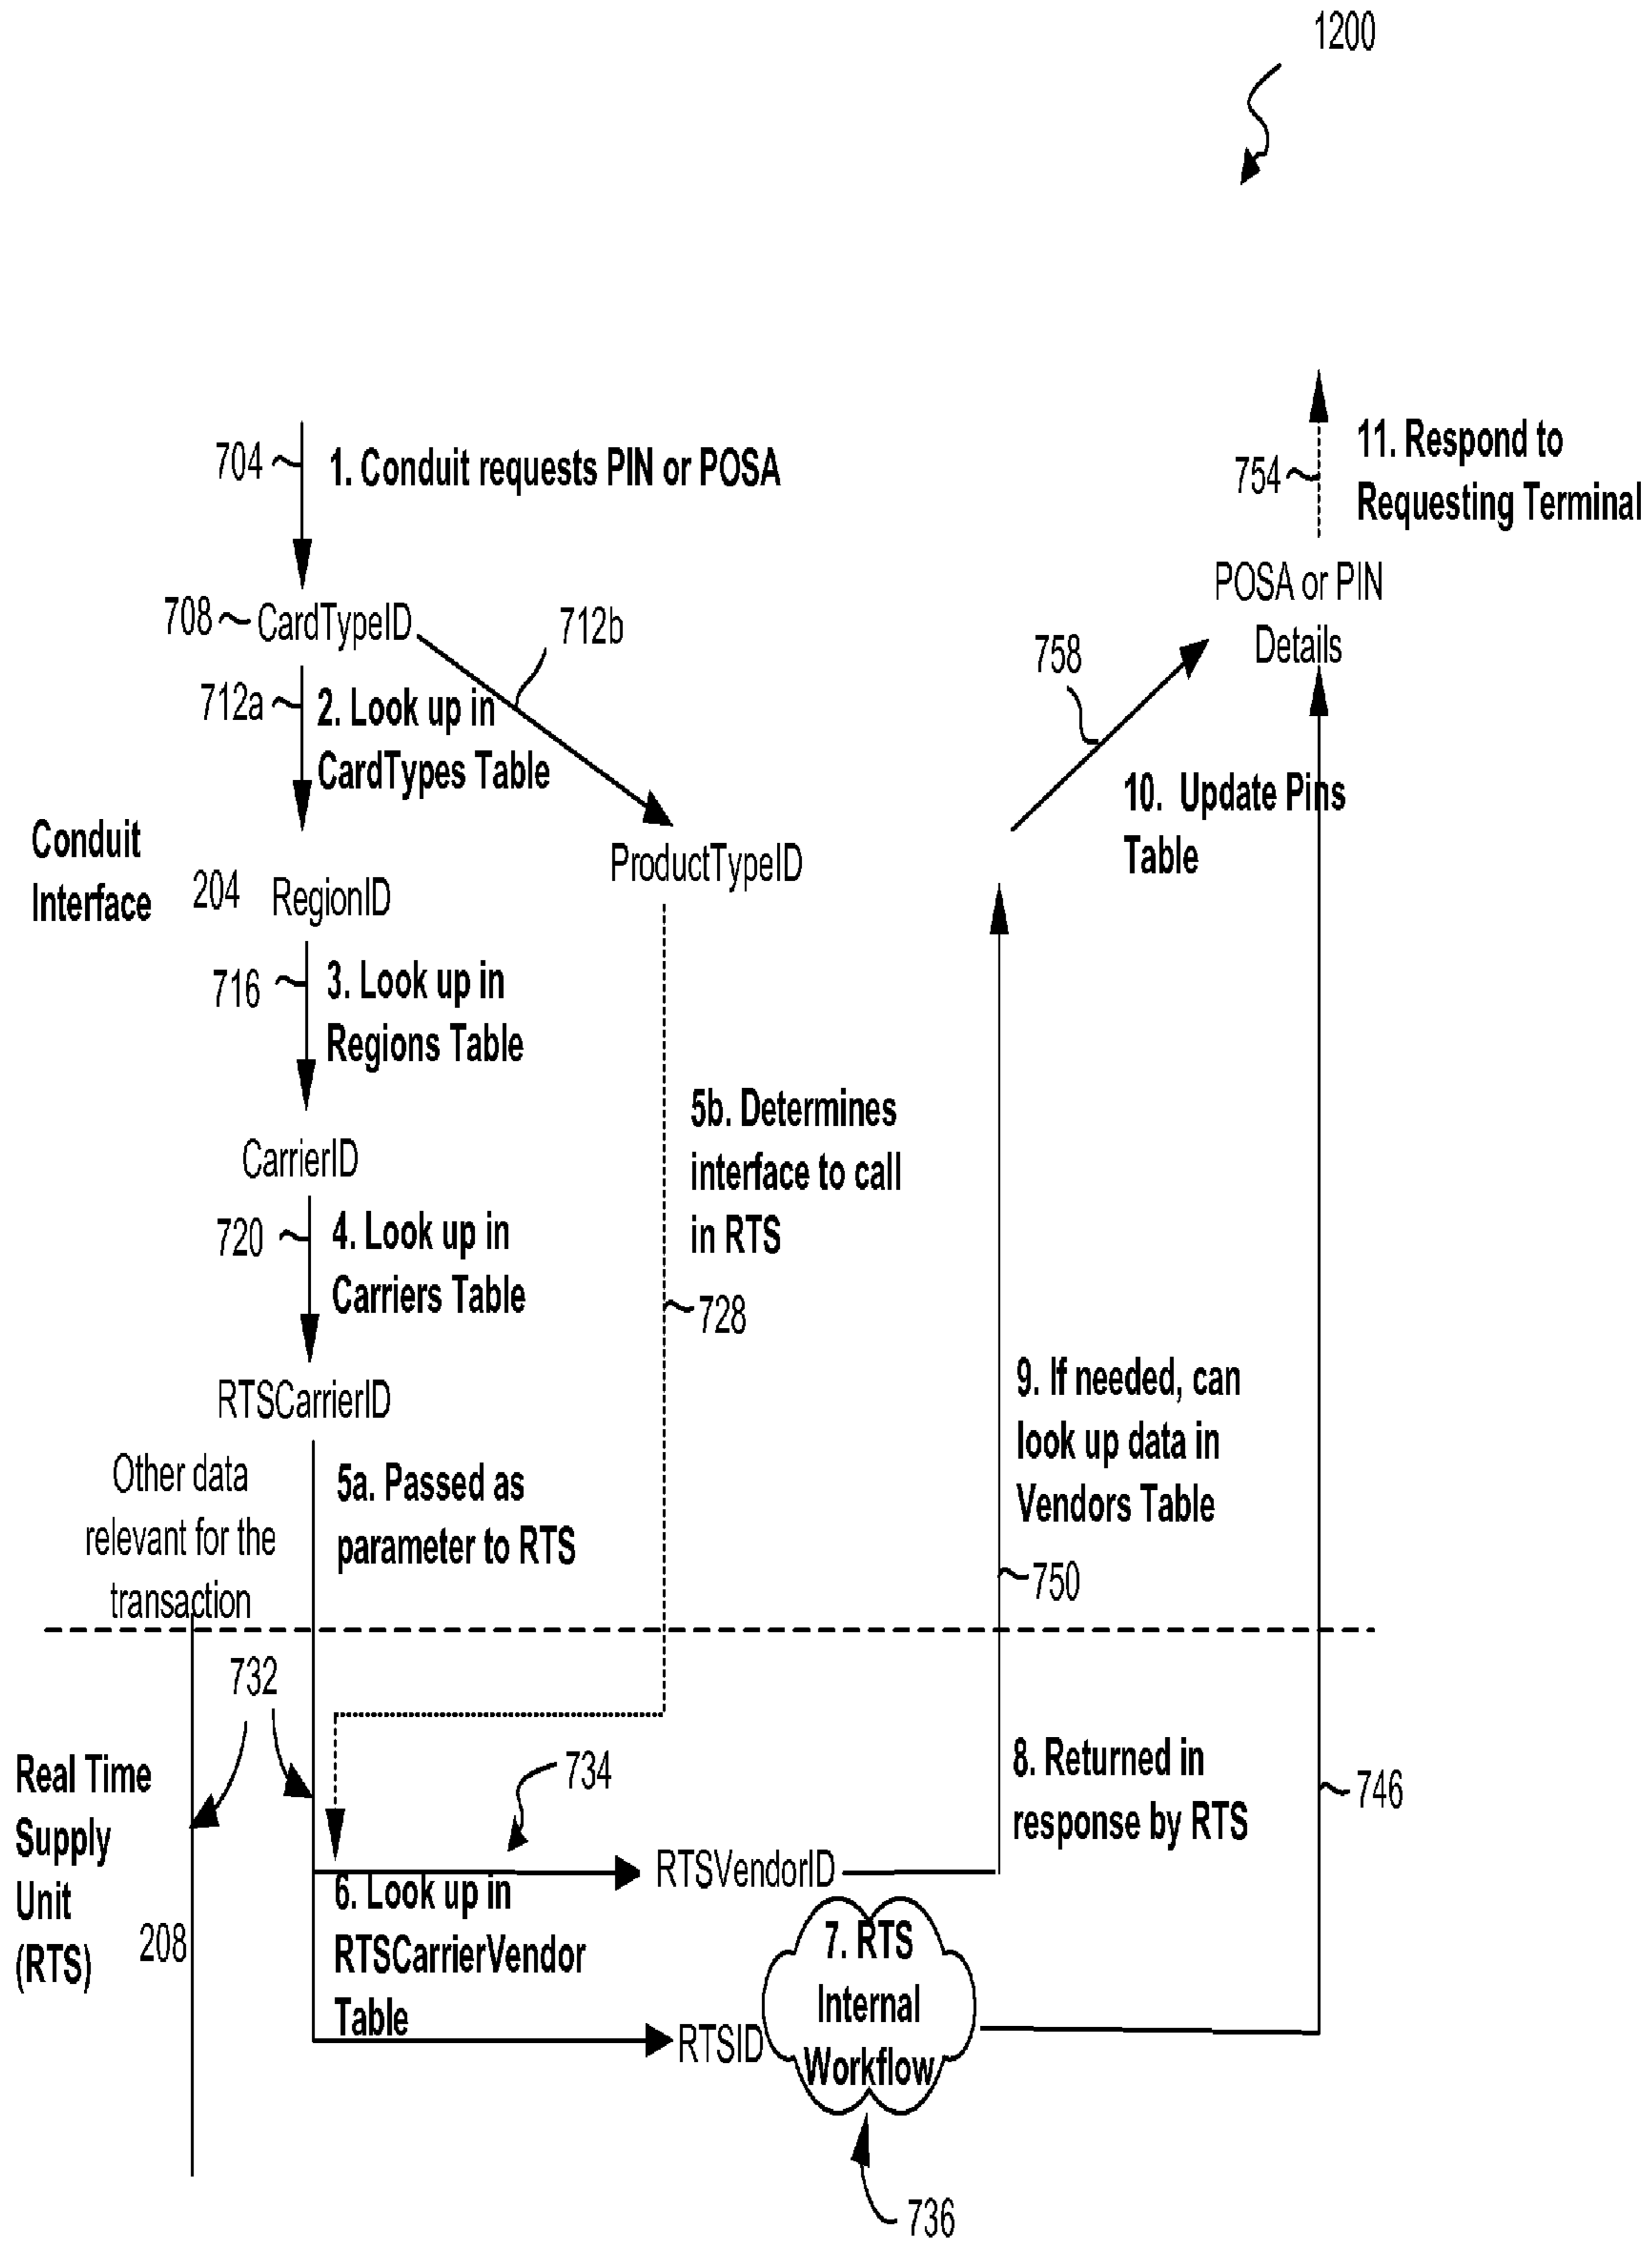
1200

704 1. Conduit requests PIN or POSA

708 CardTypeID

712b

712a 2. Look up in CardTypes Table

Conduit Interface

204

RegionID

ProductTypeID

716 3. Look up in Regions Table

CarrierID

720 4. Look up in Carriers Table

RTSCarrierID

5b. Determines interface to call in RTS

728

Other data relevant for the transaction

5a. Passed as parameter to RTS

11. Respond to Requesting Terminal

754

POSA or PIN Details

758

10. Update Pins Table

9. If needed, can look up data in Vendors Table

750

732

Real Time Supply Unit (RTS)

208

734

6. Look up in RTSCarrierVendor Table

RTSVendorID

RTSID

7. RTS Internal Workflow

736

8. Returned in response by RTS

746